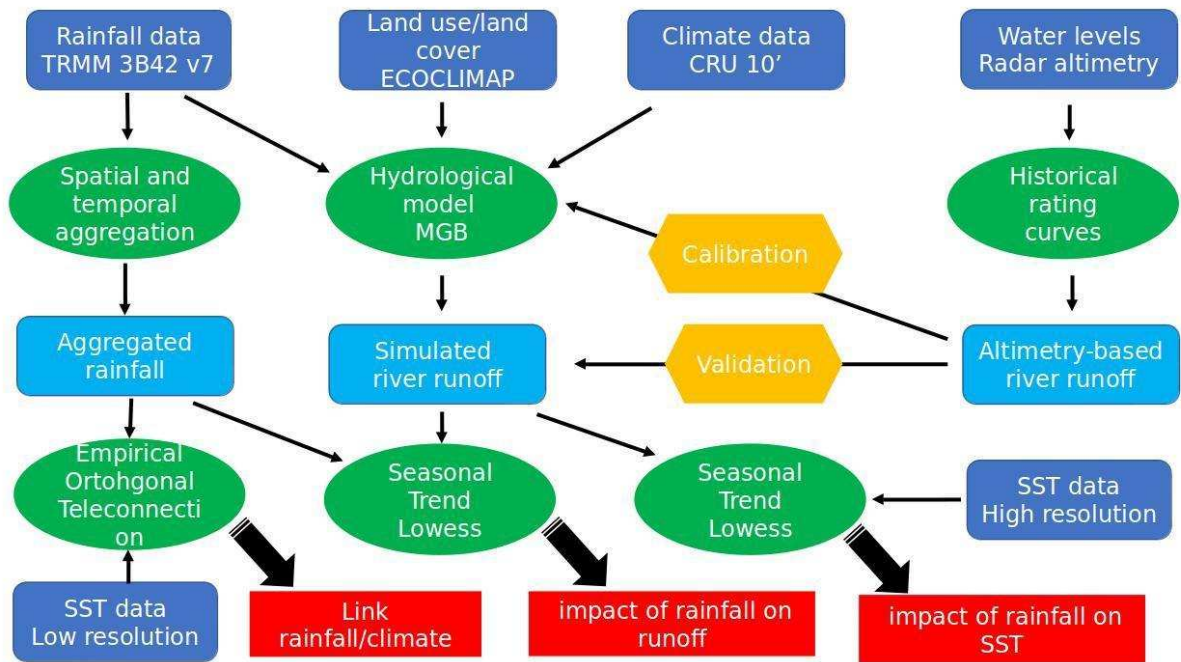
Rainfall data
TRMM 3B42 v7

Land use/land cover
ECOCLIMAP

Climate data
CRU 10'

Water levels
Radar altimetry

Spatial and temporal aggregation

Hydrological model
MGB

Historical rating curves

Calibration

Aggregated rainfall

Simulated river runoff

Validation

Altimetry-based river runoff

Empirical Ortohgonal Teleconnecti on

Seasonal Trend Lowess

Seasonal Trend Lowess

SST data
High resolution

SST data
Low resolution

Link rainfall/climate

impact of rainfall on runoff

impact of rainfall on SST